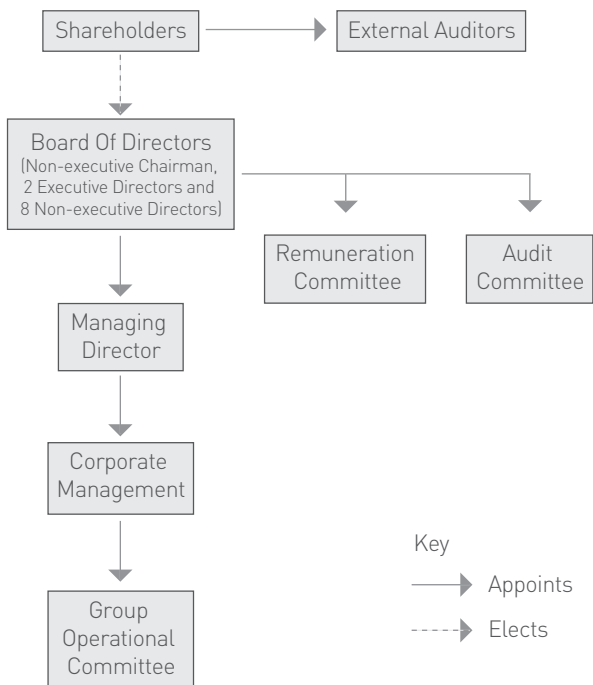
Shareholders

External Auditors

Board Of Directors
(Non-executive Chairman, 2 Executive Directors and 8 Non-executive Directors)

Remuneration Committee

Audit Committee

Managing Director

Corporate Management

Group Operational Committee

Key

Appoints

Elects